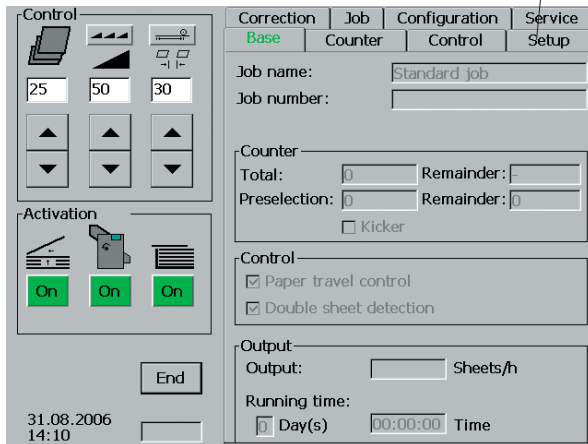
Control

25 50 30

Activation

On On On

End

31.08.2006
14:10

Correction | Job | Configuration | Service
Base | Counter | Control | Setup

Job name: Standard job
Job number:

Counter
Total: 0 Remainder: -
Preselection: 0 Remainder: 0
Kicker

Control
Paper travel control
Double sheet detection

Output
Output: Sheets/h
Running time:
0 Day(s) 00:00:00 Time